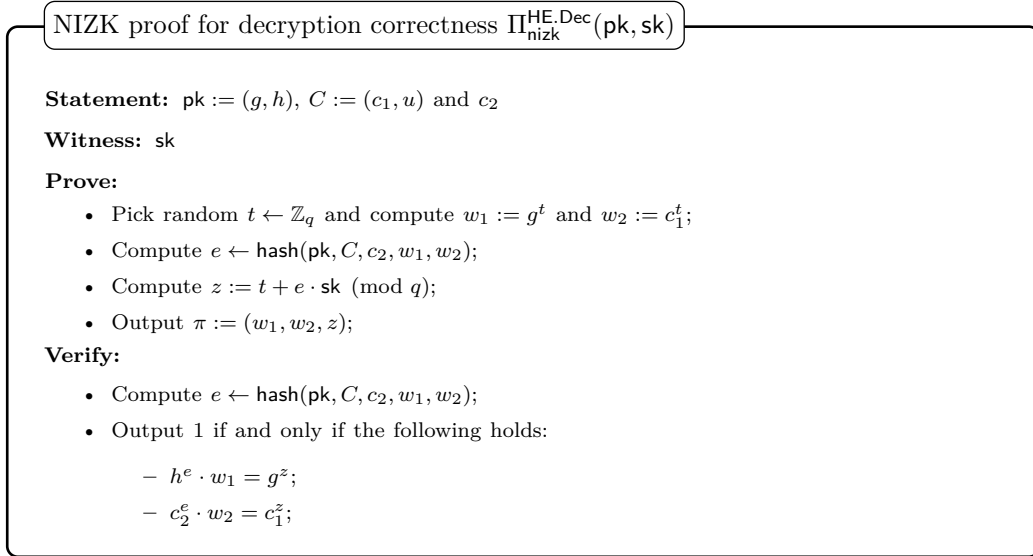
NIZK proof for decryption correctness $\Pi_{\mathsf{nizk}}^{\mathsf{HE.Dec}}(\mathsf{pk}, \mathsf{sk})$

**Statement:** $\mathsf{pk} := (g, h)$, $C := (c_1, u)$ and $c_2$

**Witness:** $\mathsf{sk}$

**Prove:**

- Pick random $t \leftarrow \mathbb{Z}_q$ and compute $w_1 := g^t$ and $w_2 := c_1^t$;
- Compute $e \leftarrow \mathsf{hash}(\mathsf{pk}, C, c_2, w_1, w_2)$;
- Compute $z := t + e \cdot \mathsf{sk} \pmod{q}$;
- Output $\pi := (w_1, w_2, z)$;

**Verify:**

- Compute $e \leftarrow \mathsf{hash}(\mathsf{pk}, C, c_2, w_1, w_2)$;
- Output 1 if and only if the following holds:
  - $h^e \cdot w_1 = g^z$;
  - $c_2^e \cdot w_2 = c_1^z$;